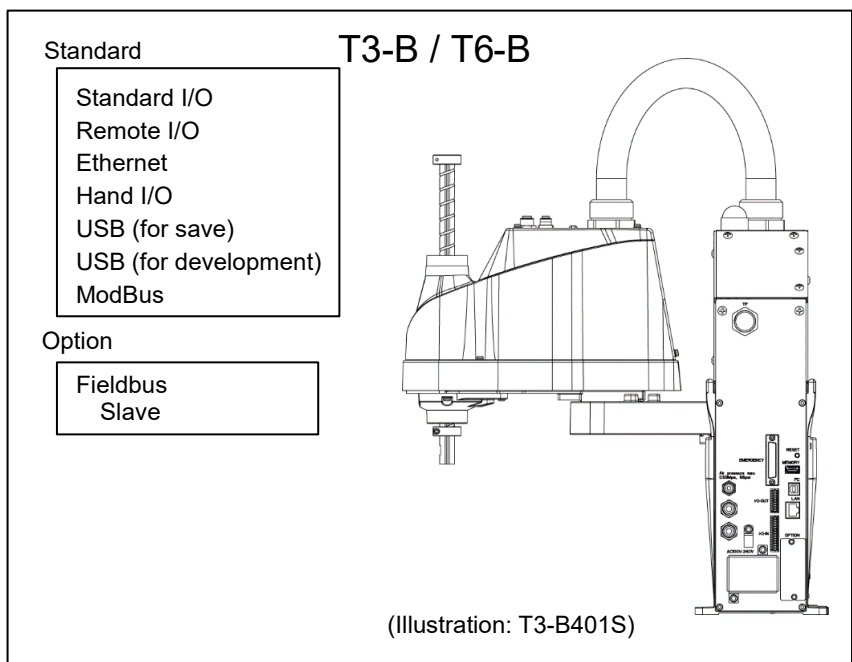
Standard

T3-B / T6-B

Standard I/O
Remote I/O
Ethernet
Hand I/O
USB (for save)
USB (for development)
ModBus

Option

Fieldbus
Slave

TP

EMERGENCY

RESET

MEMORY

PC

LAN

I/O OUT

I/O IN

OPTION

AC200V-240V

(Illustration: T3-B401S)